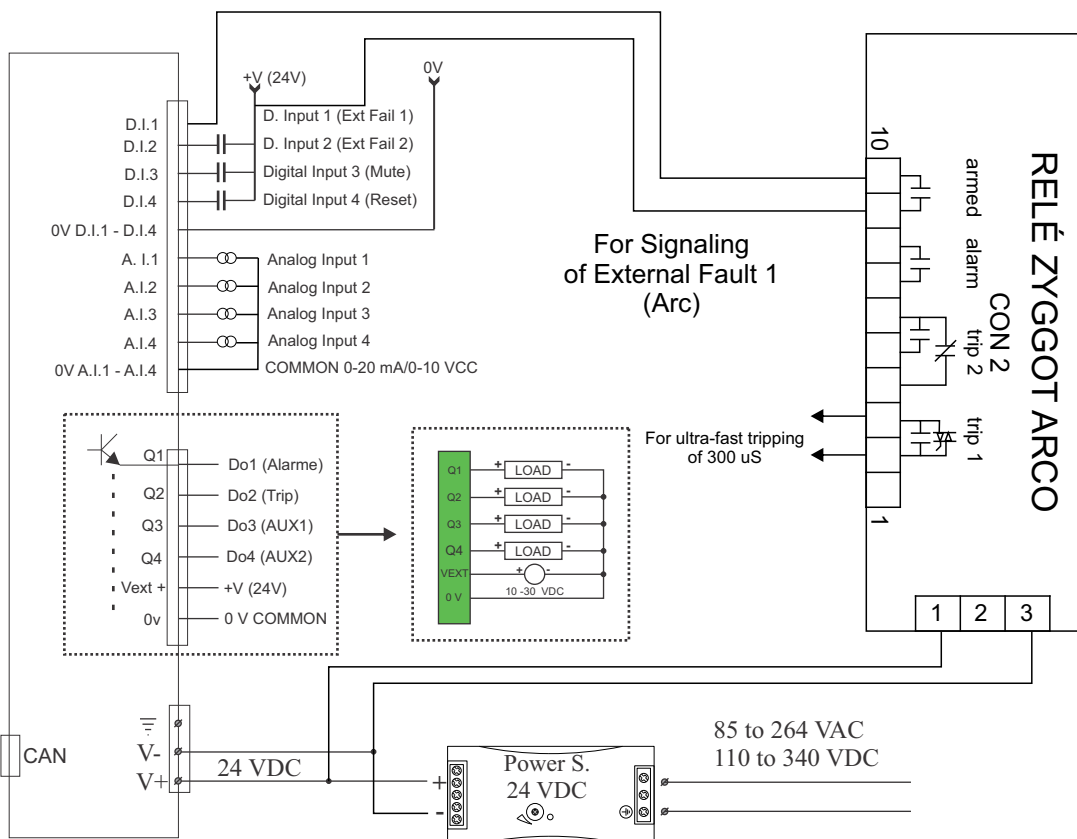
+V (24V)
0V
D.I.1
D.I.2
D.I.3
D.I.4
0V D.I.1 - D.I.4
D. Input 1 (Ext Fail 1)
D. Input 2 (Ext Fail 2)
Digital Input 3 (Mute)
Digital Input 4 (Reset)
A. I.1
A.I.2
A.I.3
A.I.4
0V A.I.1 - A.I.4
Analog Input 1
Analog Input 2
Analog Input 3
Analog Input 4
COMMON 0-20 mA/0-10 VCC

For Signaling of External Fault 1 (Arc)

10
armed
alarm
trip 2
trip 1
1
CON 2
RELÉ ZYGGOT ARCO

For ultra-fast tripping of 300 uS

Q1
Q2
Q3
Q4
Vext +
0v
Do1 (Alarme)
Do2 (Trip)
Do3 (AUX1)
Do4 (AUX2)
+V (24V)
0 V COMMON

Q1
Q2
Q3
Q4
VEXT
0 V
LOAD
LOAD
LOAD
LOAD
10 -30 VDC

1
2
3

CAN
V-
V+
24 VDC
Power S.
24 VDC
+
-
85 to 264 VAC
110 to 340 VDC